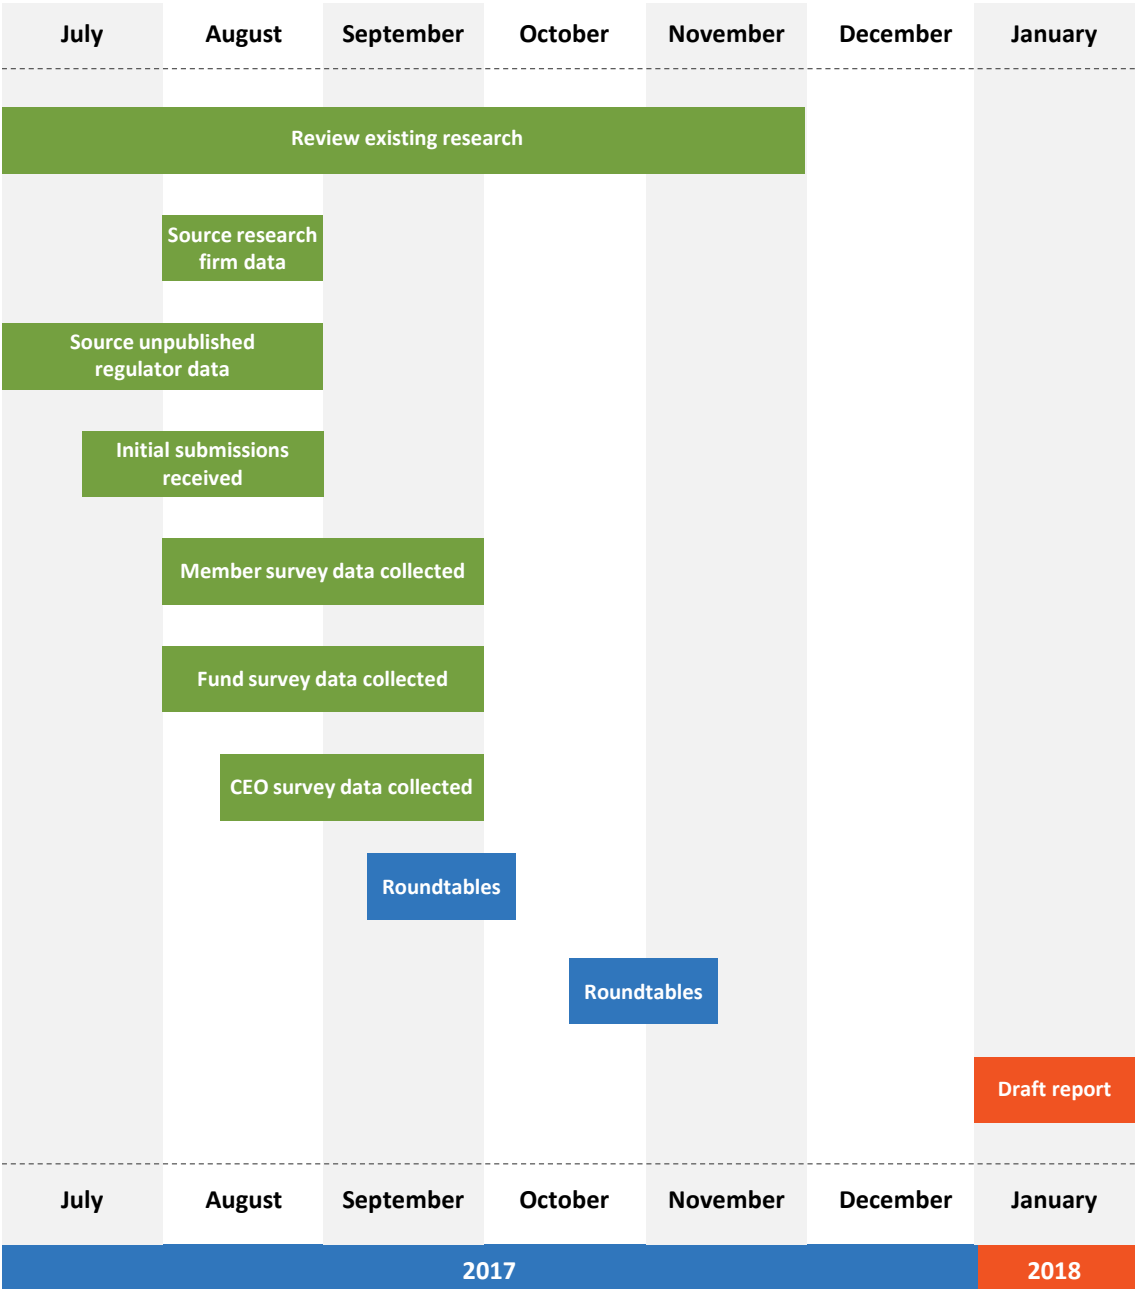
| July | August | September | October | November | December | January |
|---|---|---|---|---|---|---|

Review existing research

Source research firm data

Source unpublished regulator data

Initial submissions received

Member survey data collected

Fund survey data collected

CEO survey data collected

Roundtables

Roundtables

Draft report

| July | August | September | October | November | December | January |
|---|---|---|---|---|---|---|

2017

2018